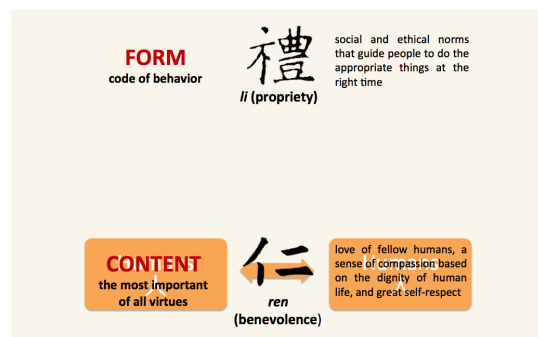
FORM
code of behavior

禮
li (propriety)

social and ethical norms that guide people to do the appropriate things at the right time

CONTENT
the most important of all virtues

仁
ren
(benevolence)

love of fellow humans, a sense of compassion based on the dignity of human life, and great self-respect